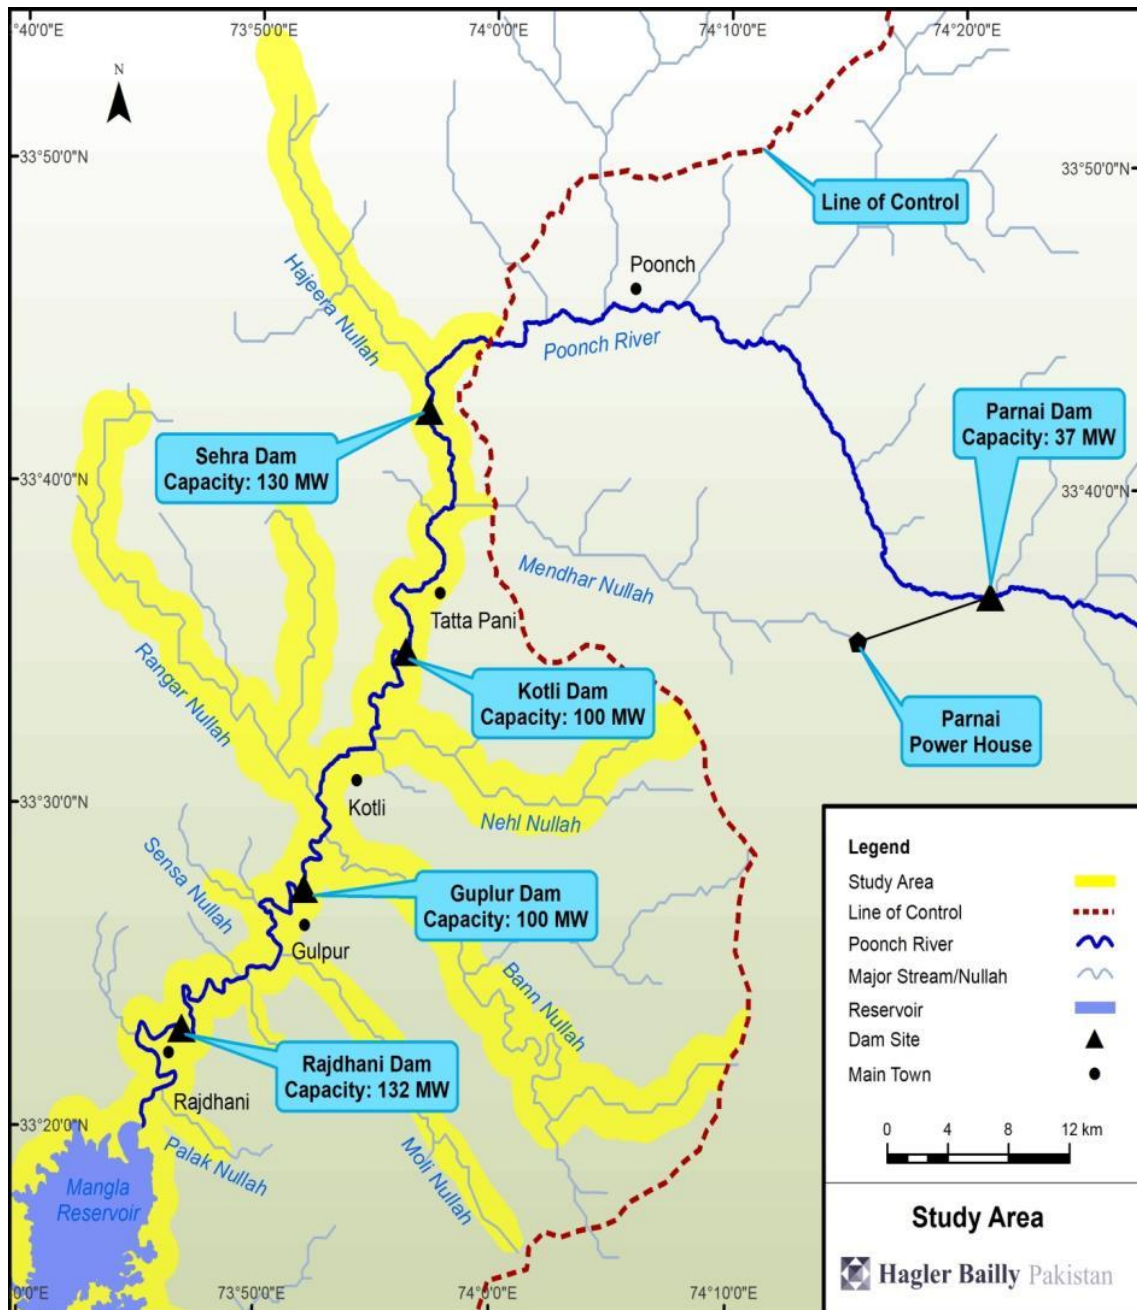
°40'0"E
73°50'0"E
74°0'0"E
74°10'0"E
74°20'0"E

N

33°50'0"N
33°50'0"N

Line of Control

Poonch

Hajeera Nullah

Poonch River

Parnai Dam
Capacity: 37 MW

Sehra Dam
Capacity: 130 MW

33°40'0"N
33°40'0"N

Mendhar Nullah

Tatta Pani

Rangar Nullah

Kotli Dam
Capacity: 100 MW

Parnai
Power House

33°30'0"N

Kotli

Nehl Nullah

Sensa Nullah

Guplur Dam
Capacity: 100 MW

Gulpur

Bann Nullah

Rajdhani Dam
Capacity: 132 MW

Rajdhani

33°20'0"N

Palak Nullah

Moli Nullah

Mangla
Reservoir

0'0"E
73°50'0"E
74°0'0"E
74°10'0"E

Legend
Study Area
Line of Control
Poonch River
Major Stream/Nullah
Reservoir
Dam Site
Main Town

0 4 8 12 km

Study Area

Hagler Bailly Pakistan